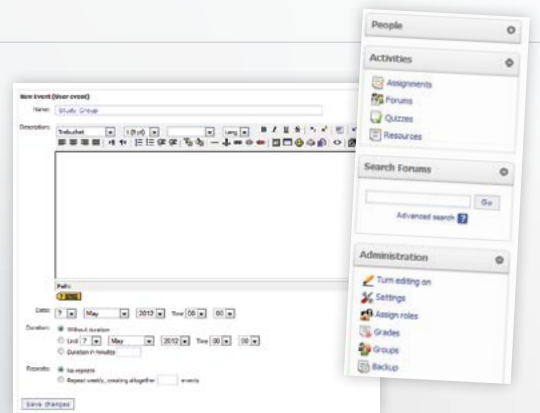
New Event (User event)

Name: Study Group

Description: Trebuchet 1 (8 pt) Lang B I U S

Path:

Date: 7 May 2012 Time 00 00

Duration: Without duration
Until 7 May 2012 Time 00 00
Duration in minutes

Repeats: No repeats
Repeat weekly, creating altogether events

Save changes

People

Activities
Assignments
Forums
Quizzes
Resources

Search Forums
Go
Advanced search

Administration
Turn editing on
Settings
Assign roles
Grades
Groups
Backup